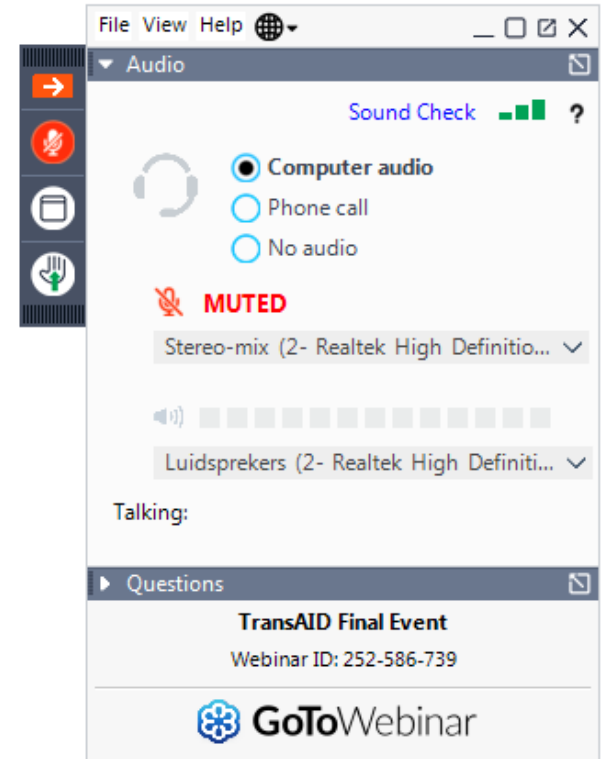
File View Help

Audio

Sound Check ?

Computer audio
Phone call
No audio

MUTED

Stereo-mix (2- Realtek High Definitio...

Luidsprekers (2- Realtek High Definiti...

Talking:

Questions

TransAID Final Event
Webinar ID: 252-586-739

GoToWebinar